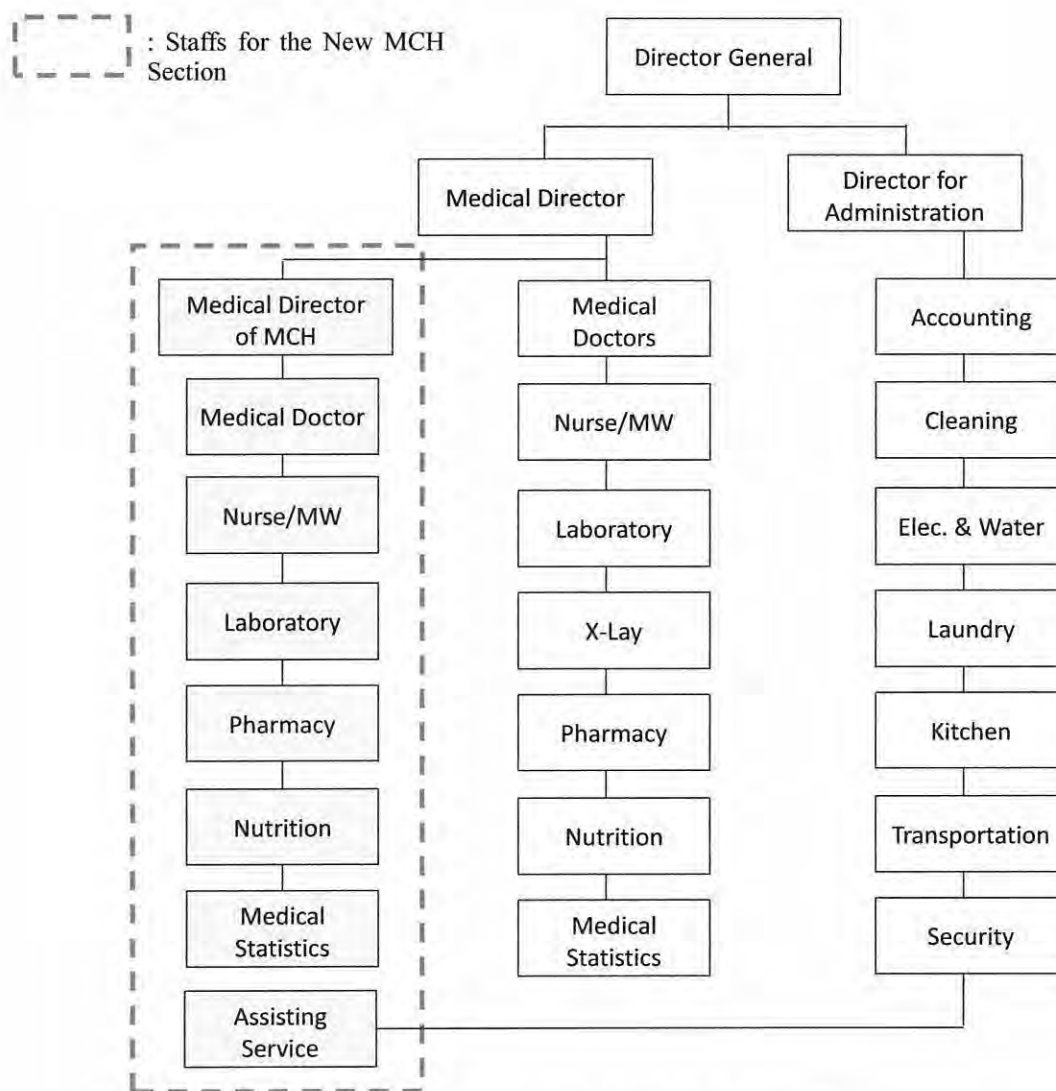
: Staffs for the New MCH Section

Director General

Medical Director

Director for Administration

Medical Director of MCH

Medical Doctor

Nurse/MW

Laboratory

Pharmacy

Nutrition

Medical Statistics

Assisting Service

Medical Doctors

Nurse/MW

Laboratory

X-Lay

Pharmacy

Nutrition

Medical Statistics

Accounting

Cleaning

Elec. & Water

Laundry

Kitchen

Transportation

Security